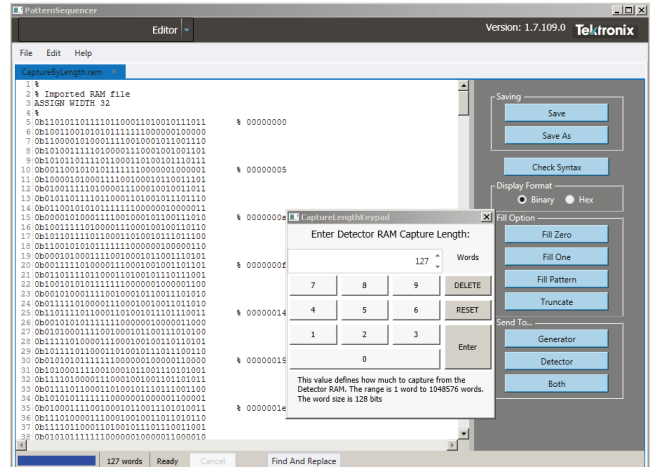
PatternSequencer

Editor

Version: 1.7.109.0 Tektronix

File Edit Help

CaptureByLength.ram ×

1 %
2 % Imported RAM file
3 ASSIGN WIDTH 32
4 %
5 0b11010110111101100011010010111011 % 00000000
6 0b10011001010101111111000000100000
7 0b11000010100011110010001011001110
8 0b10100111110100001110001001001101
9 0b10101101111011000110100101110111
10 0b00110010101011111110000001000001 % 00000005
11 0b10000101000111001000101100111101
12 0b01001111101000011100100100110111
13 0b01011011110110001101001011111100
14 0b01100101010111111100000000000001
15 0b00001010001110010001001100011010 % 0000000a
16 0b10011111010000001100100100100101
17 0b10100111110110001010001100101110
18 0b11001010101011111110000000100000
19 0b00010100011110010001001100110101
20 0b00111101000011100100100100111101 % 0000000f
21 0b01101111101100010100100110110001
22 0b10010101011111110000000001000000
23 0b00101000011100100011001001010010
24 0b01111010000111001001001100110101
25 0b11011111011000101001011011110010 % 00000014
26 0b00101010111111100000000010000001
27 0b01010001111001000110010101110100
28 0b11110100001110010010010110110101
29 0b10111110110001101001011011100010
30 0b01010101111111000000000100000011 % 00000019
31 0b10100011110010001100101101001010
32 0b11101000011100100100101101101011
33 0b01111101100011010010101101000101
34 0b10101011111110000000001000000111
35 0b01000111100100011001011010010101 % 0000001e
36 0b11010000111001001001011011010111
37 0b11111011000110100101011010001010
38 0b01010111111100000000010000001111

Saving
Save
Save As
Check Syntax
Display Format
Binary
Hex
Fill Option
Fill Zero
Fill One
Fill Pattern
Truncate
Send To...
Generator
Detector
Both

CaptureLengthKeypad
Enter Detector RAM Capture Length:
127 Words
7 8 9 DELETE
4 5 6 RESET
1 2 3
0 Enter
This value defines how much to capture from the Detector RAM. The range is 1 word to 1048576 words. The word size is 128 bits

127 words Ready Cancel Find And Replace